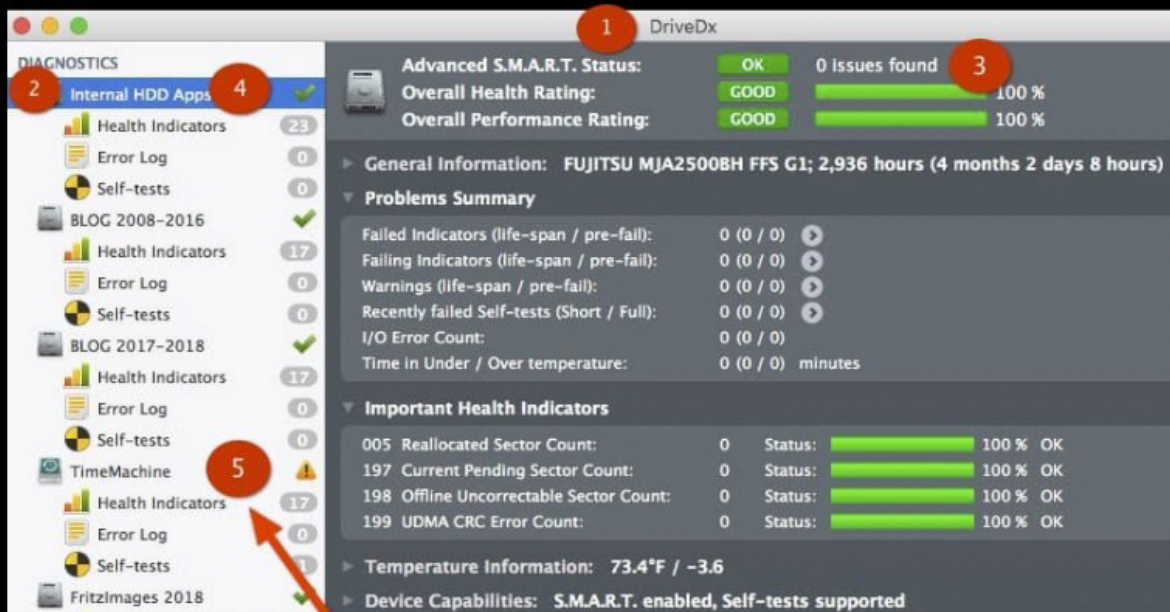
1 DriveDx

DIAGNOSTICS
2 Internal HDD Apps 4
Health Indicators 23
Error Log 0
Self-tests 0
BLOG 2008-2016
Health Indicators 17
Error Log 0
Self-tests 0
BLOG 2017-2018
Health Indicators 17
Error Log 0
Self-tests 0
TimeMachine 5
Health Indicators 17
Error Log 0
Self-tests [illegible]
FritzImages 2018

Advanced S.M.A.R.T. Status: OK 0 issues found 3
Overall Health Rating: GOOD 100 %
Overall Performance Rating: GOOD 100 %

General Information: FUJITSU MJA2500BH FFS G1; 2,936 hours (4 months 2 days 8 hours)

Problems Summary

| Failed Indicators (life-span / pre-fail): | 0 (0 / 0) |
|---|---|
| Failing Indicators (life-span / pre-fail): | 0 (0 / 0) |
| Warnings (life-span / pre-fail): | 0 (0 / 0) |
| Recently failed Self-tests (Short / Full): | 0 (0 / 0) |
| I/O Error Count: | 0 (0 / 0) |
| Time in Under / Over temperature: | 0 (0 / 0) minutes |

Important Health Indicators

| 005 Reallocated Sector Count: | 0 | Status: | 100 % OK |
|---|---|---|---|
| 197 Current Pending Sector Count: | 0 | Status: | 100 % OK |
| 198 Offline Uncorrectable Sector Count: | 0 | Status: | 100 % OK |
| 199 UDMA CRC Error Count: | 0 | Status: | 100 % OK |

Temperature Information: 73.4°F / -3.6

Device Capabilities: S.M.A.R.T. enabled, Self-tests supported